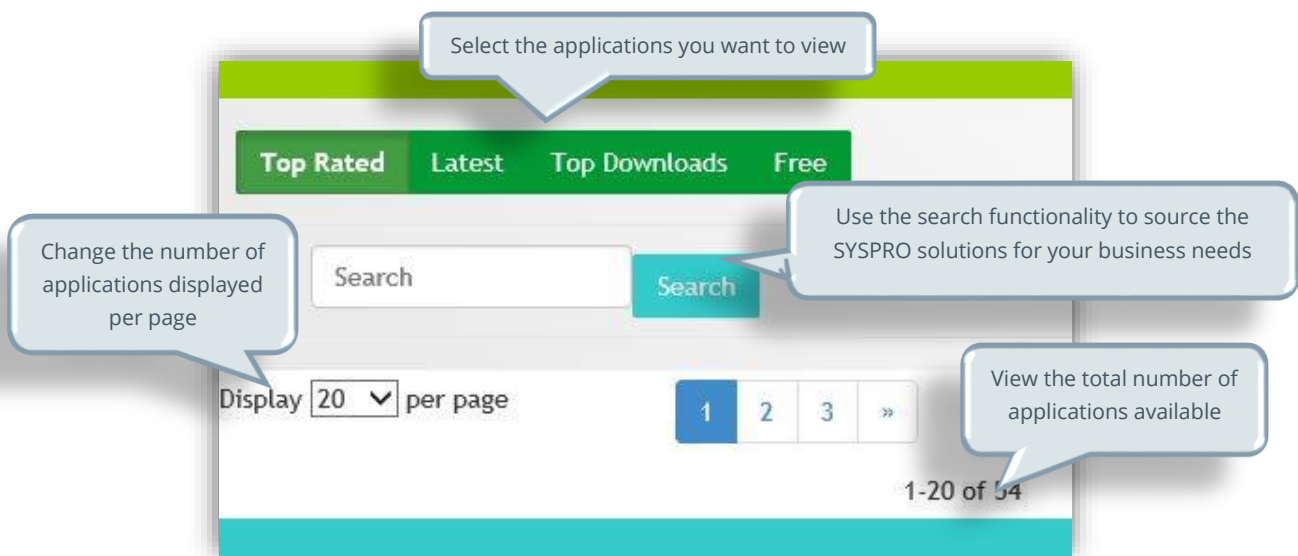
Select the applications you want to view

Top Rated Latest Top Downloads Free

Use the search functionality to source the SYSPRO solutions for your business needs

Change the number of applications displayed per page

Search

Search

Display 20 per page

1 2 3 »

View the total number of applications available

1-20 of 54